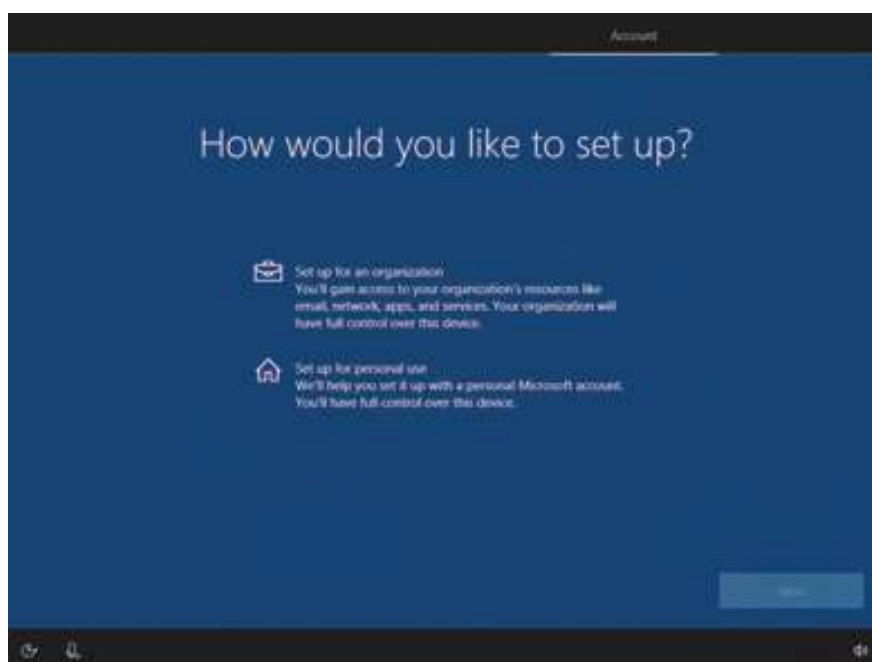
Account

How would you like to set up?

Set up for an organization
You'll gain access to your organization's resources like email, network, apps, and services. Your organization will have full control over this device.

Set up for personal use
We'll help you set it up with a personal Microsoft account. You'll have full control over this device.

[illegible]